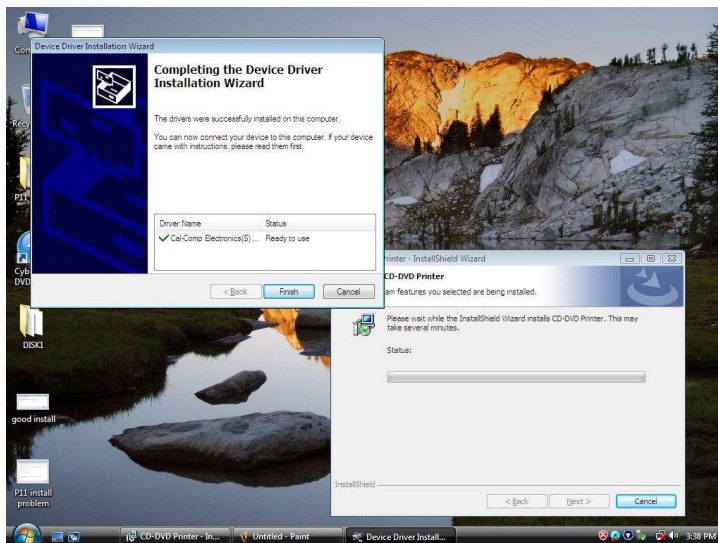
Com

Recy

P11

Cyb DVD

DISK1

good install

P11 install problem

Device Driver Installation Wizard

Completing the Device Driver Installation Wizard

The drivers were successfully installed on this computer.

You can now connect your device to this computer. If your device came with instructions, please read them first.

| Driver Name | Status |
|---|---|
| Cal-Comp Electronics(S) ... | Ready to use |

< Back

Finish

Cancel

rinter - InstallShield Wizard

CD-DVD Printer

am features you selected are being installed.

Please wait while the InstallShield Wizard installs CD-DVD Printer. This may take several minutes.

Status:

InstallShield

< Back

Next >

Cancel

CD-DVD Printer - In...

Untitled - Paint

Device Driver Install...

3:38 PM